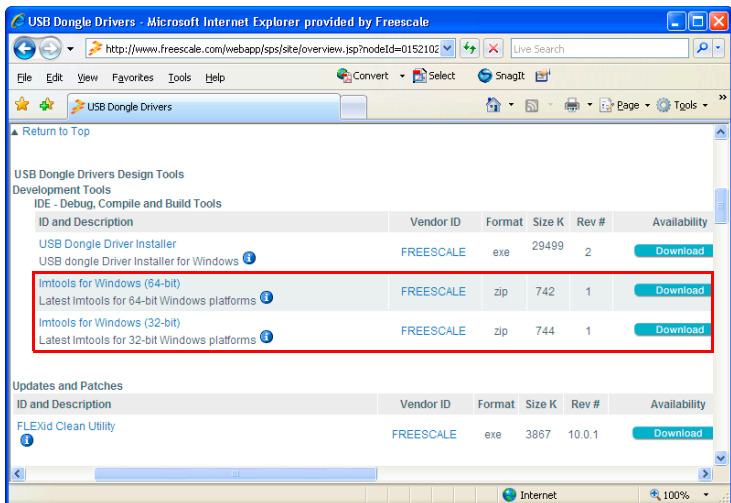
USB Dongle Drivers - Microsoft Internet Explorer provided by Freescale

http://www.freescale.com/webapp/sps/site/overview.jsp?nodeId=0152102

Live Search

File Edit View Favorites Tools Help

Convert Select SnagIt

USB Dongle Drivers

Page Tools

Return to Top

USB Dongle Drivers Design Tools
Development Tools
IDE - Debug, Compile and Build Tools

| ID and Description | Vendor ID | Format | Size K | Rev # | Availability |
|---|---|---|---|---|---|
| USB Dongle Driver Installer USB dongle Driver Installer for Windows | FREESCALE | exe | 29499 | 2 | Download |
| lmtools for Windows (64-bit) Latest lmtools for 64-bit Windows platforms | FREESCALE | zip | 742 | 1 | Download |
| lmtools for Windows (32-bit) Latest lmtools for 32-bit Windows platforms | FREESCALE | zip | 744 | 1 | Download |

Updates and Patches

| ID and Description | Vendor ID | Format | Size K | Rev # | Availability |
|---|---|---|---|---|---|
| FLEXid Clean Utility | FREESCALE | exe | 3867 | 10.0.1 | Download |

Internet

100%